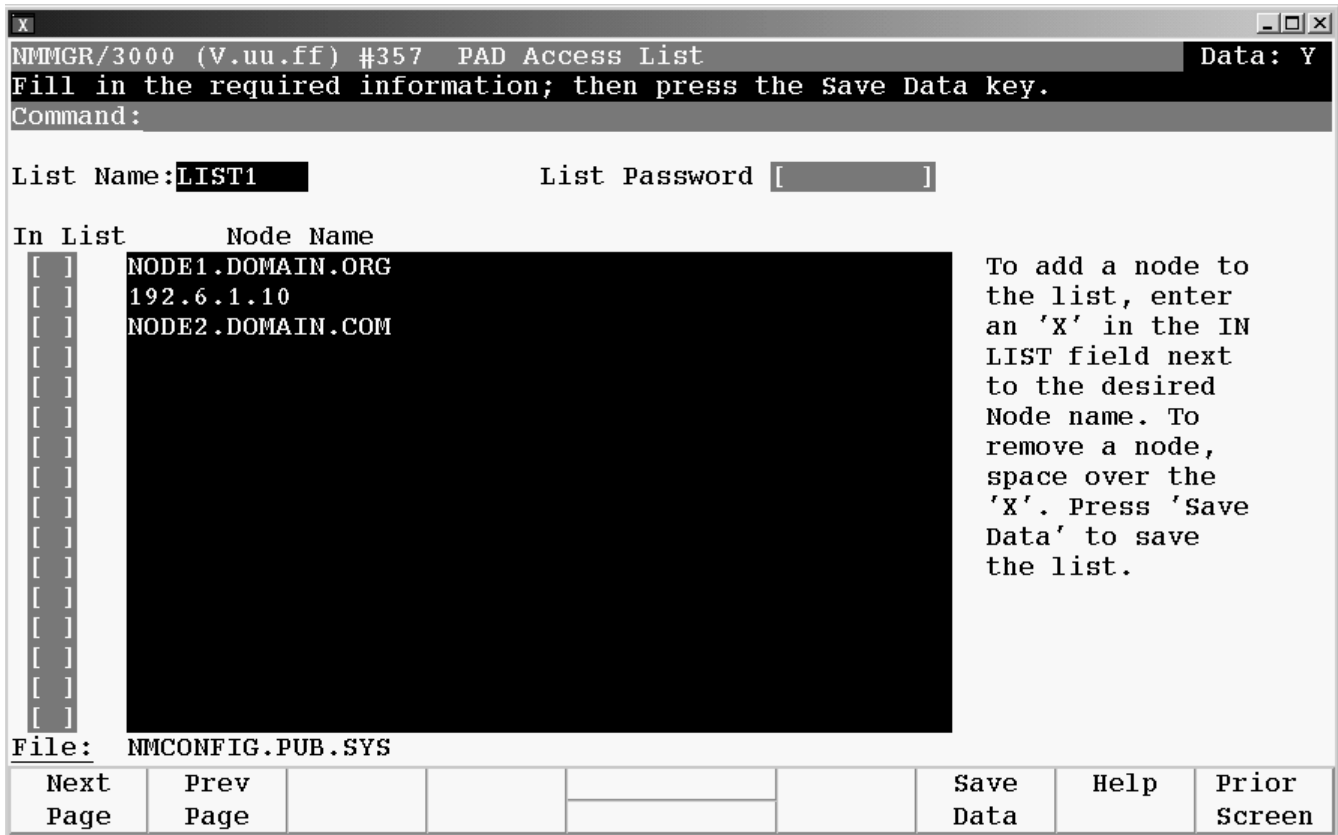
NMMGR/3000 (V.uu.ff) #357 PAD Access List Data: Y
Fill in the required information; then press the Save Data key.
Command:

List Name:LIST1 List Password [ ]

In List Node Name
[ ] NODE1.DOMAIN.ORG
[ ] 192.6.1.10
[ ] NODE2.DOMAIN.COM
[ ]
[ ]
[ ]
[ ]
[ ]
[ ]
[ ]
[ ]
[ ]
[ ]
[ ]
[ ]
[ ]

To add a node to the list, enter an 'X' in the IN LIST field next to the desired Node name. To remove a node, space over the 'X'. Press 'Save Data' to save the list.

File: NMCONFIG.PUB.SYS

| Next Page | Prev Page | | | | | Save Data | Help | Prior Screen |
|---|---|---|---|---|---|---|---|---|